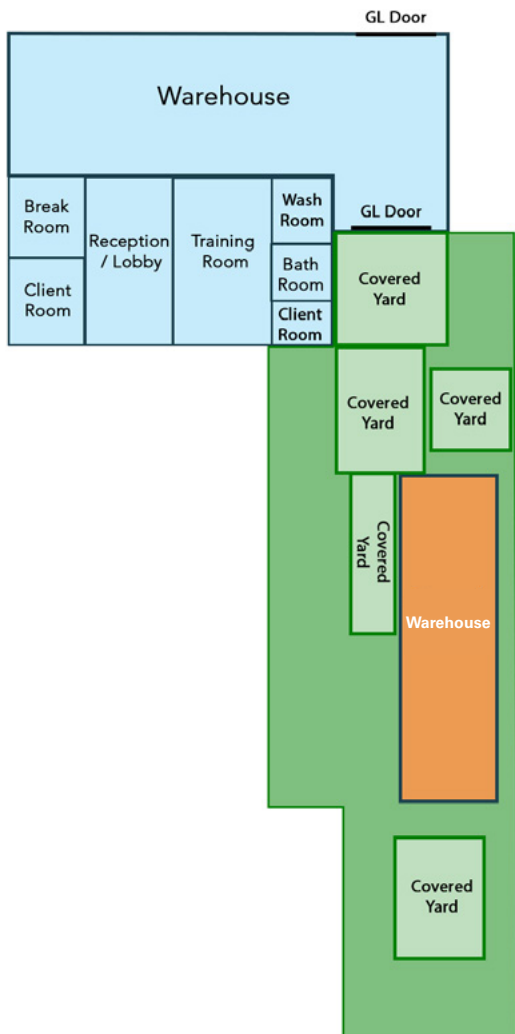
GL Door

Warehouse

Break Room

Client Room

Reception / Lobby

Training Room

Wash Room

Bath Room

Client Room

GL Door

Covered Yard

Covered Yard

Covered Yard

Covered Yard

Warehouse

Covered Yard